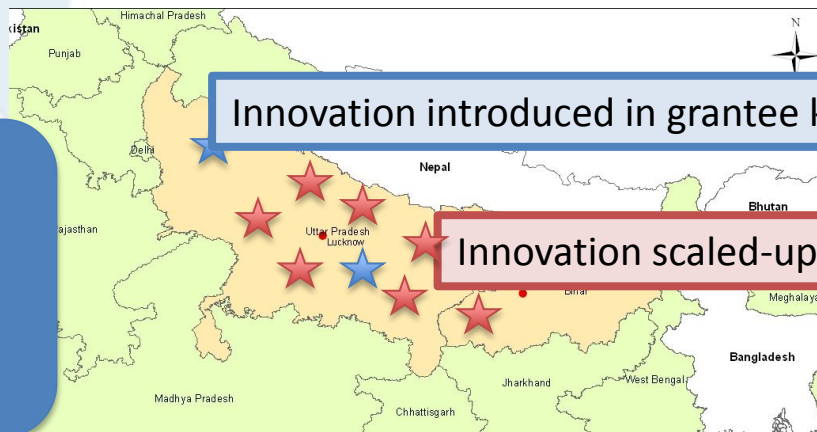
kistan
Himachal Pradesh
Punjab
N
Innovation introduced in grantee k
Delhi
Nepal
Bhutan
ajasthan
Uttar Pradesh
Lucknow
Innovation scaled-up
Bihar
Meghalaya
Bangladesh
Jharkhand
West Bengal
Madhya Pradesh
Chhattisgarh